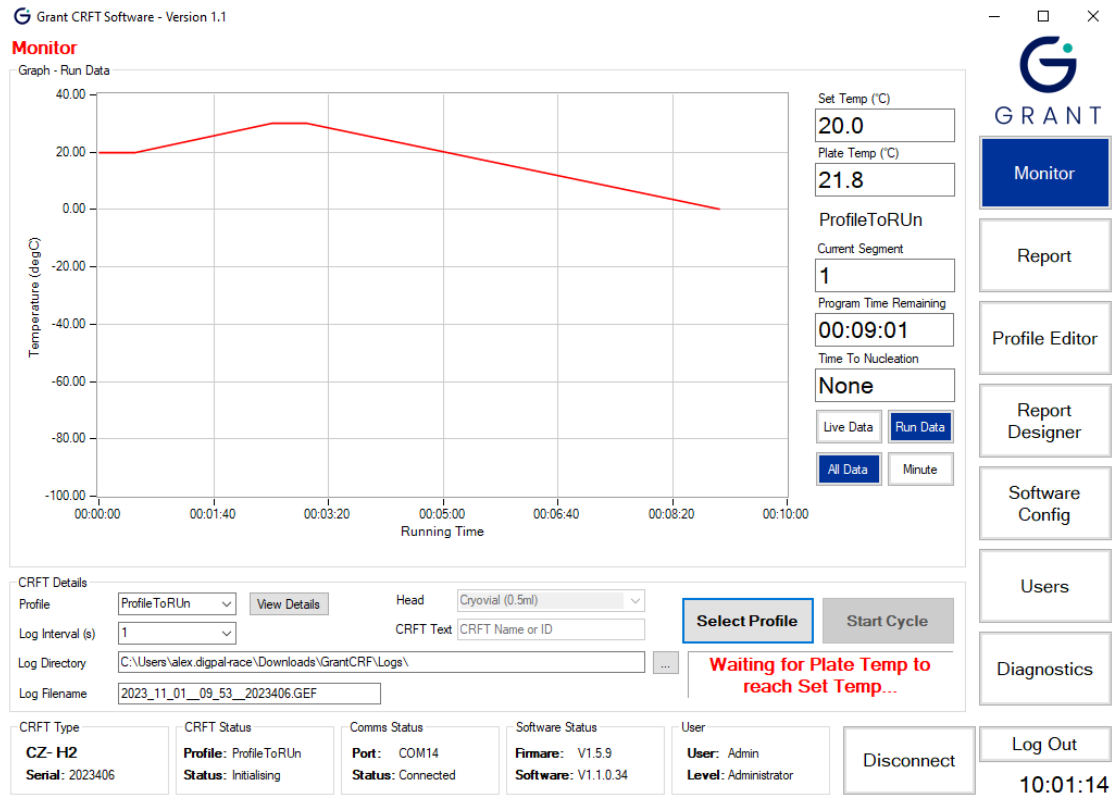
Grant CRFT Software - Version 1.1

Monitor

Graph - Run Data

40.00
20.00
0.00
-20.00
-40.00
-60.00
-80.00
-100.00

Temperature (degC)

00:00:00 00:01:40 00:03:20 00:05:00 00:06:40 00:08:20 00:10:00

Running Time

Set Temp (°C)
20.0
Plate Temp (°C)
21.8
ProfileToRUn
Current Segment
1
Program Time Remaining
00:09:01
Time To Nucleation
None

Live Data
Run Data
All Data
Minute

GRANT

Monitor
Report
Profile Editor
Report Designer
Software Config
Users
Diagnostics

CRFT Details
Profile ProfileToRUn
View Details
Head Cryovial (0.5ml)
Log Interval (s) 1
CRFT Text CRFT Name or ID
Select Profile
Start Cycle
Log Directory C:\Users\alex.digpal-race\Downloads\GrantCRF\Logs\
...
Log Filename 2023_11_01__09_53__2023406.GEF
Waiting for Plate Temp to reach Set Temp...

CRFT Type
CZ- H2
Serial: 2023406

CRFT Status
Profile: ProfileToRUn
Status: Initialising

Comms Status
Port: COM14
Status: Connected

Software Status
Firmare: V1.5.9
Software: V1.1.0.34

User
User: Admin
Level: Administrator

Disconnect
Log Out
10:01:14